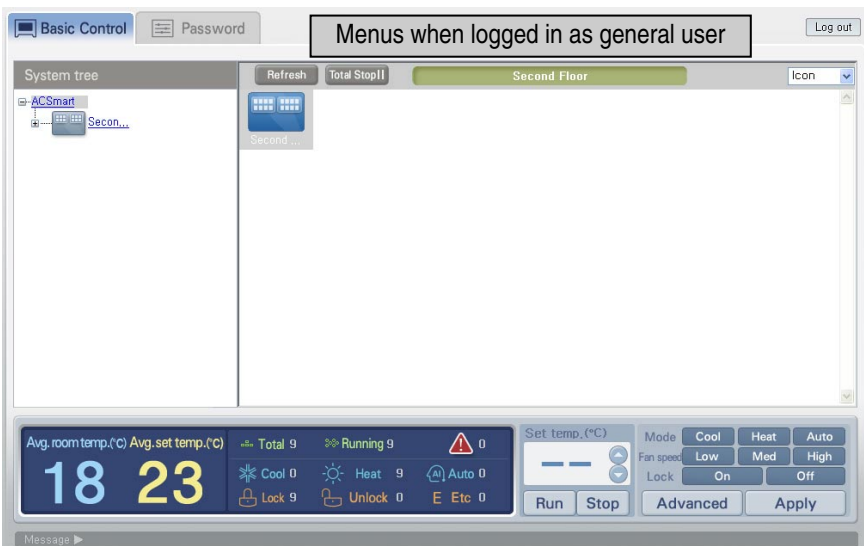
Basic Control
Password
Menus when logged in as general user
Log out

System tree
ACSmart
Secon...

Refresh
Total StopII
Second Floor
Icon

Second ...

Avg. room temp.(°C) Avg. set temp.(°C)
18 23

Total 9
Running 9
0
Cool 0
Heat 9
Auto 0
Lock 9
Unlock 0
E Etc 0

Set temp.(°C)
— —
Run
Stop

Mode
Cool
Heat
Auto
Fan speed
Low
Med
High
Lock
On
Off
Advanced
Apply

Message ▶